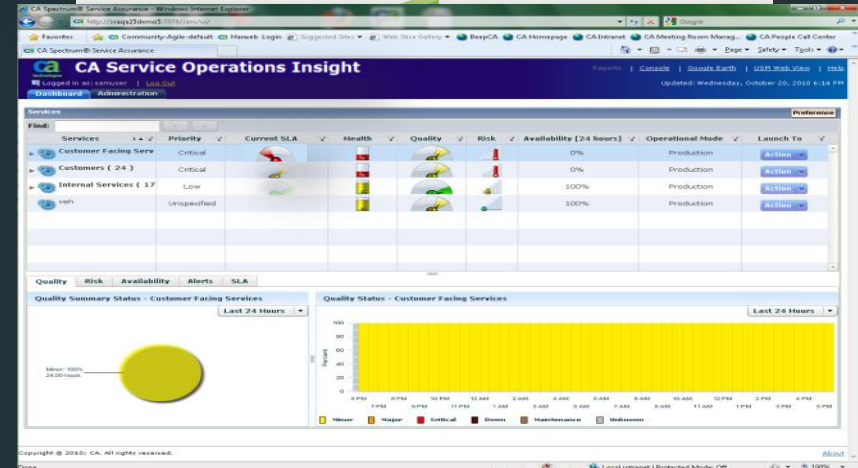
CA Spectrum® Service Assurance - Windows Internet Explorer

http://sceqa25demo5:7070/sm/ui/

Google

Favorites | Community-Agile-default | Harweb Login | Suggested Sites | Web Slice Gallery | BeepCA | CA Homepage | CA Intranet | CA Meeting Room Manag... | CA People Call Center

CA Spectrum® Service Assurance

Page | Safety | Tools

ca technologies

CA Service Operations Insight

Reports | Console | Google Earth | USM Web View | Help

Logged in as: camuser | Log Out

Updated: Wednesday, October 20, 2010 6:14 PM

Dashboard | Administration

Services

Preference

Find:

| Services | Priority | Current SLA | Health | Quality | Risk | Availability (24 hours) | Operational Mode | Launch To |
|---|---|---|---|---|---|---|---|---|
| Customer Facing Serv | Critical | | | | | 0% | Production | Action |
| Customers ( 24 ) | Critical | | | | | 0% | Production | Action |
| Internal Services ( 17 | Low | | | | | 100% | Production | Action |
| veh | Unspecified | | | | | 100% | Production | Action |

Quality | Risk | Availability | Alerts | SLA

Quality Summary Status - Customer Facing Services

Last 24 Hours

Minor: 100% 24.00 hours

Quality Status - Customer Facing Services

Last 24 Hours

100
80
60
40
20
0

Percent

7 PM 8 PM 9 PM 10 PM 11 PM 12 AM 1 AM 2 AM 3 AM 4 AM 5 AM 6 AM 7 AM 8 AM 9 AM 10 AM 11 AM 12 PM 1 PM 2 PM 3 PM 4 PM 5 PM

Minor | Major | Critical | Down | Maintenance | Unknown

Copyright © 2010, CA. All rights reserved.

About

Done

Local intranet | Protected Mode: Off

100%